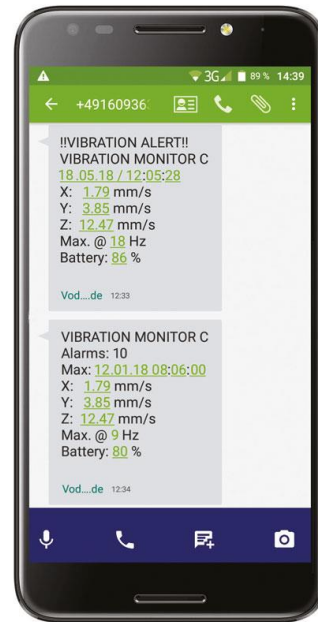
3G 89 % 14:39

+49160936

!!VIBRATION ALERT!!
VIBRATION MONITOR C
18.05.18 / 12:05:28
X: 1.79 mm/s
Y: 3.85 mm/s
Z: 12.47 mm/s
Max. @ 18 Hz
Battery: 86 %

Vod....de 12:33

VIBRATION MONITOR C
Alarms: 10
Max: 12.01.18 08:06:00
X: 1.79 mm/s
Y: 3.85 mm/s
Z: 12.47 mm/s
Max. @ 9 Hz
Battery: 80 %

Vod....de 12:34